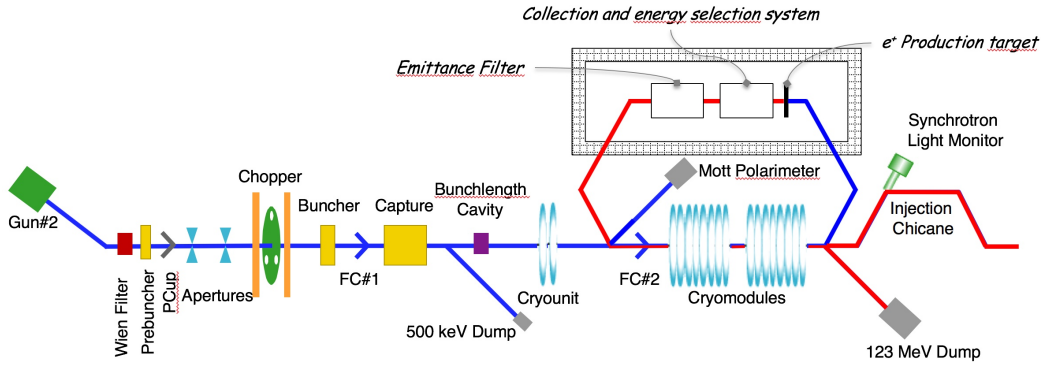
Collection and energy selection system

Emittance Filter

$e^+$ Production target

Synchrotron Light Monitor

Mott Polarimeter

Chopper

Buncher

Capture

Bunchlength Cavity

Injection Chicane

Gun#2

Wien Filter

Prebuncher

PCup

Apertures

FC#1

Cryounit

FC#2

Cryomodules

500 keV Dump

123 MeV Dump